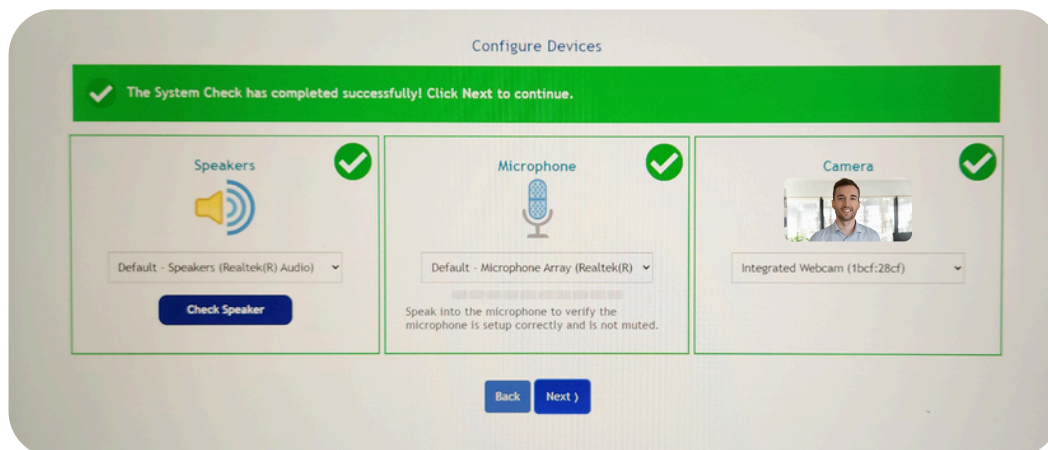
Configure Devices

The System Check has completed successfully! Click Next to continue.

Speakers

Default - Speakers (Realtek(R) Audio)

Check Speaker

Microphone

Default - Microphone Array (Realtek(R)

Speak into the microphone to verify the microphone is setup correctly and is not muted.

Camera

Integrated Webcam (1bcf:28cf)

Back

Next ›